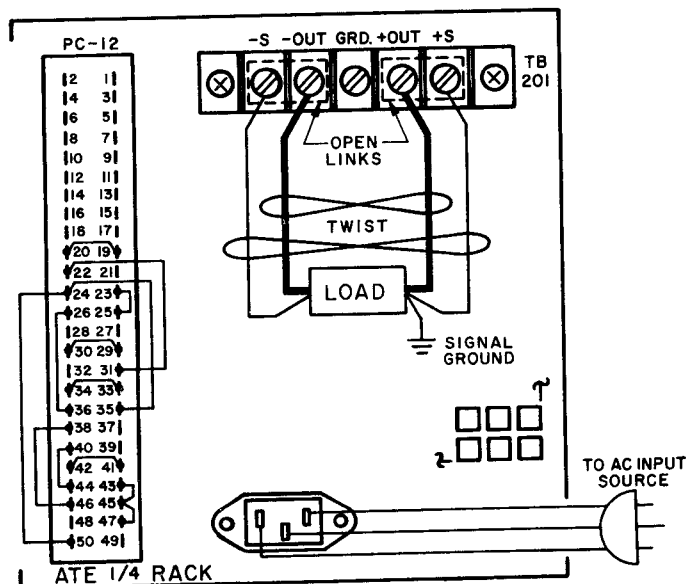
PC-12

2 1
4 3
6 5
8 7
10 9
12 11
14 13
16 15
18 17
20 19
22 21
24 23
26 25
28 27
30 29
32 31
34 33
36 35
38 37
40 39
42 41
44 43
46 45
48 47
50 49

-S -OUT GRD. +OUT +S

TB 201

OPEN LINKS

TWIST

LOAD

SIGNAL GROUND

1

2

TO AC INPUT SOURCE

ATE 1/4 RACK